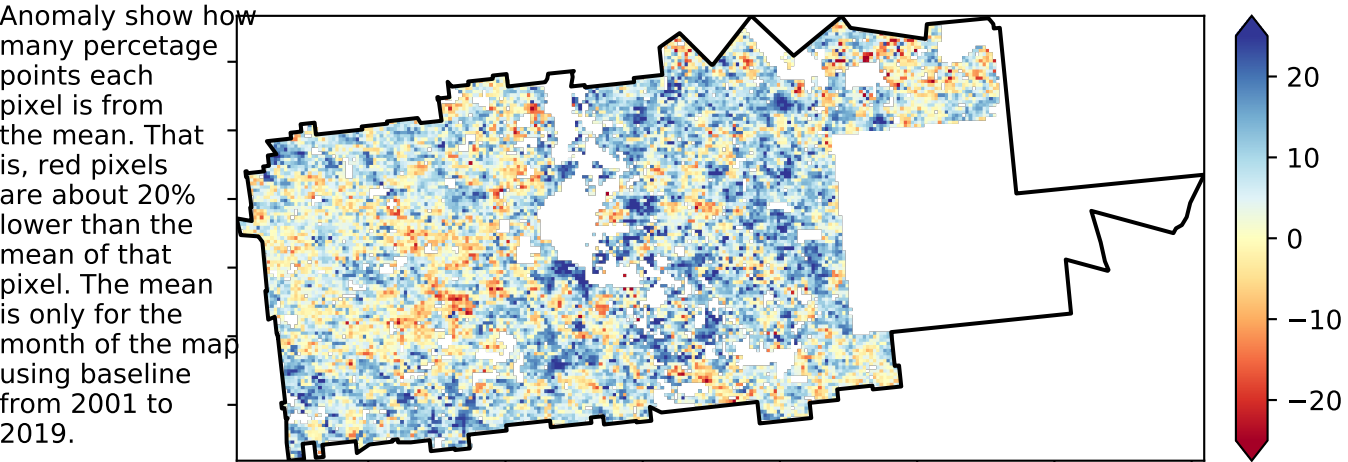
Anomaly show how many percetage points each pixel is from the mean. That is, red pixels are about 20% lower than the mean of that pixel. The mean is only for the month of the map using baseline from 2001 to 2019.

20
10
0
−10
−20